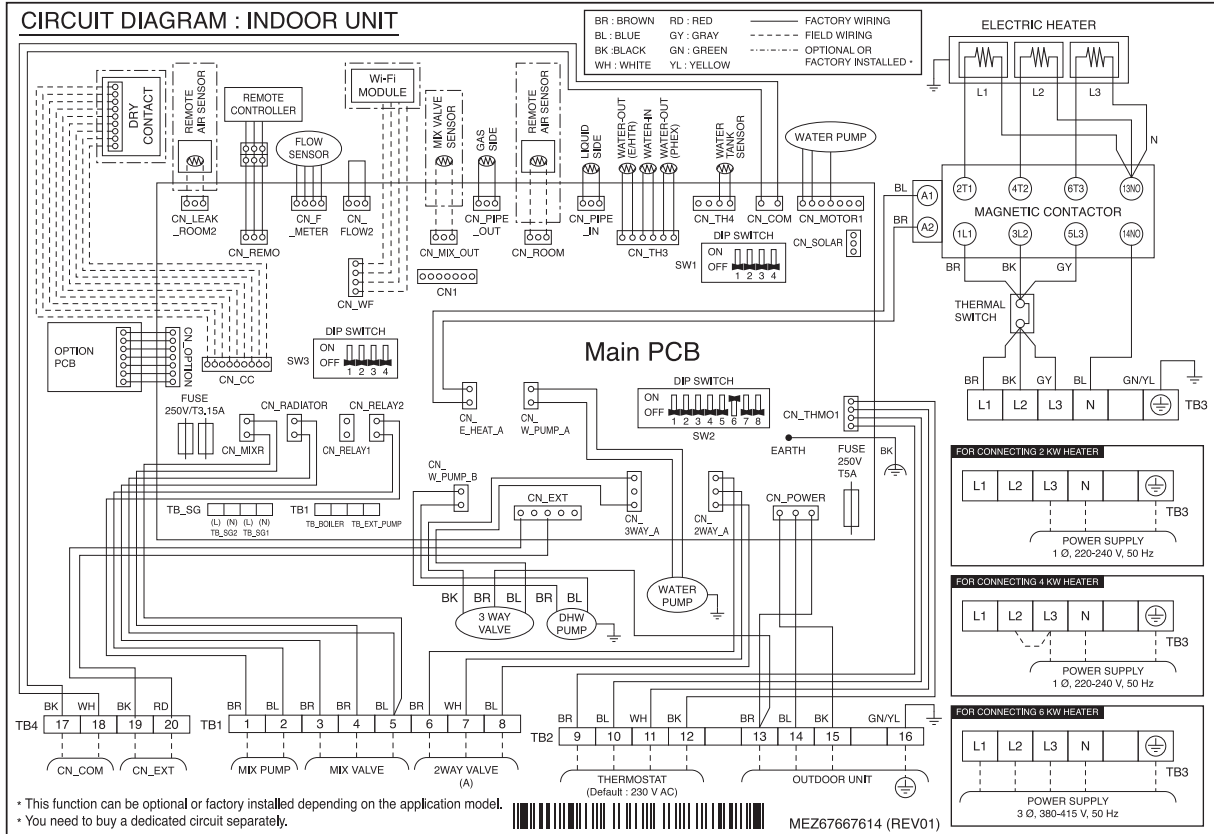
CIRCUIT DIAGRAM : INDOOR UNIT

BR : BROWN
BL : BLUE
BK :BLACK
WH : WHITE
RD : RED
GY : GRAY
GN : GREEN
YL : YELLOW
FACTORY WIRING
FIELD WIRING
OPTIONAL OR FACTORY INSTALLED *

ELECTRIC HEATER
L1 L2 L3 N

DRY CONTACT
REMOTE AIR SENSOR
REMOTE CONTROLLER
FLOW SENSOR
Wi-Fi MODULE
MIX VALVE SENSOR
GAS SIDE
REMOTE AIR SENSOR
LIQUID SIDE
WATER-OUT (E/HTR)
WATER-IN
WATER-OUT (PHEX)
WATER TANK SENSOR
WATER PUMP

2T1 4T2 6T3 13NO
MAGNETIC CONTACTOR
1L1 3L2 5L3 14NO
BL A1
BR A2
BR BK GY
THERMAL SWITCH

CN_LEAK_ROOM2
CN_REMO
CN_F_METER
CN_FLOW2
CN_WF
CN_MIX_OUT
CN_PIPE_OUT
CN_ROOM
CN1
CN_PIPE_IN
CN_TH3
CN_TH4
CN_COM
CN_MOTOR1
DIP SWITCH
ON
1 2 3 4
SW1
CN_SOLAR

OPTION PCB
CN_OPTION
CN_CC
DIP SWITCH
SW3 OFF 1 2 3 4

Main PCB

FUSE 250V/T3.15A
CN_RADIATOR
CN_RELAY2
CN_MIXR
CN_RELAY1
CN_E_HEAT_A
CN_W_PUMP_A
DIP SWITCH
ON
OFF 1 2 3 4 5 6 7 8
SW2
CN_THMO1
EARTH
FUSE 250V T5A
BK

BR BK GY BL GN/YL
L1 L2 L3 N TB3

TB_SG (L) (N) (L) (N) TB_SG2 TB_SG1
TB1 TB_BOILER TB_EXT_PUMP
CN_W_PUMP_B
CN_EXT
CN_3WAY_A
CN_2WAY_A
CN_POWER

BK BR BL BR BL
3 WAY VALVE
DHW PUMP
WATER PUMP

FOR CONNECTING 2 KW HEATER
L1 L2 L3 N
TB3
POWER SUPPLY
1 Ø, 220-240 V, 50 Hz

FOR CONNECTING 4 KW HEATER
L1 L2 L3 N
TB3
POWER SUPPLY
1 Ø, 220-240 V, 50 Hz

FOR CONNECTING 6 KW HEATER
L1 L2 L3 N
TB3
POWER SUPPLY
3 Ø, 380-415 V, 50 Hz

BK WH BK RD
TB4 17 18 19 20
CN_COM CN_EXT
BR BR BR BR BL BR WH BR
TB1 1 2 3 4 5 6 7 8
MIX PUMP MIX VALVE 2WAY VALVE (A)
BR BL WH BK BR BL BK GN/YL
TB2 9 10 11 12 13 14 15 16
THERMOSTAT (Default : 230 V AC)
OUTDOOR UNIT

* This function can be optional or factory installed depending on the application model.
* You need to buy a dedicated circuit separately.
MEZ67667614 (REV01)